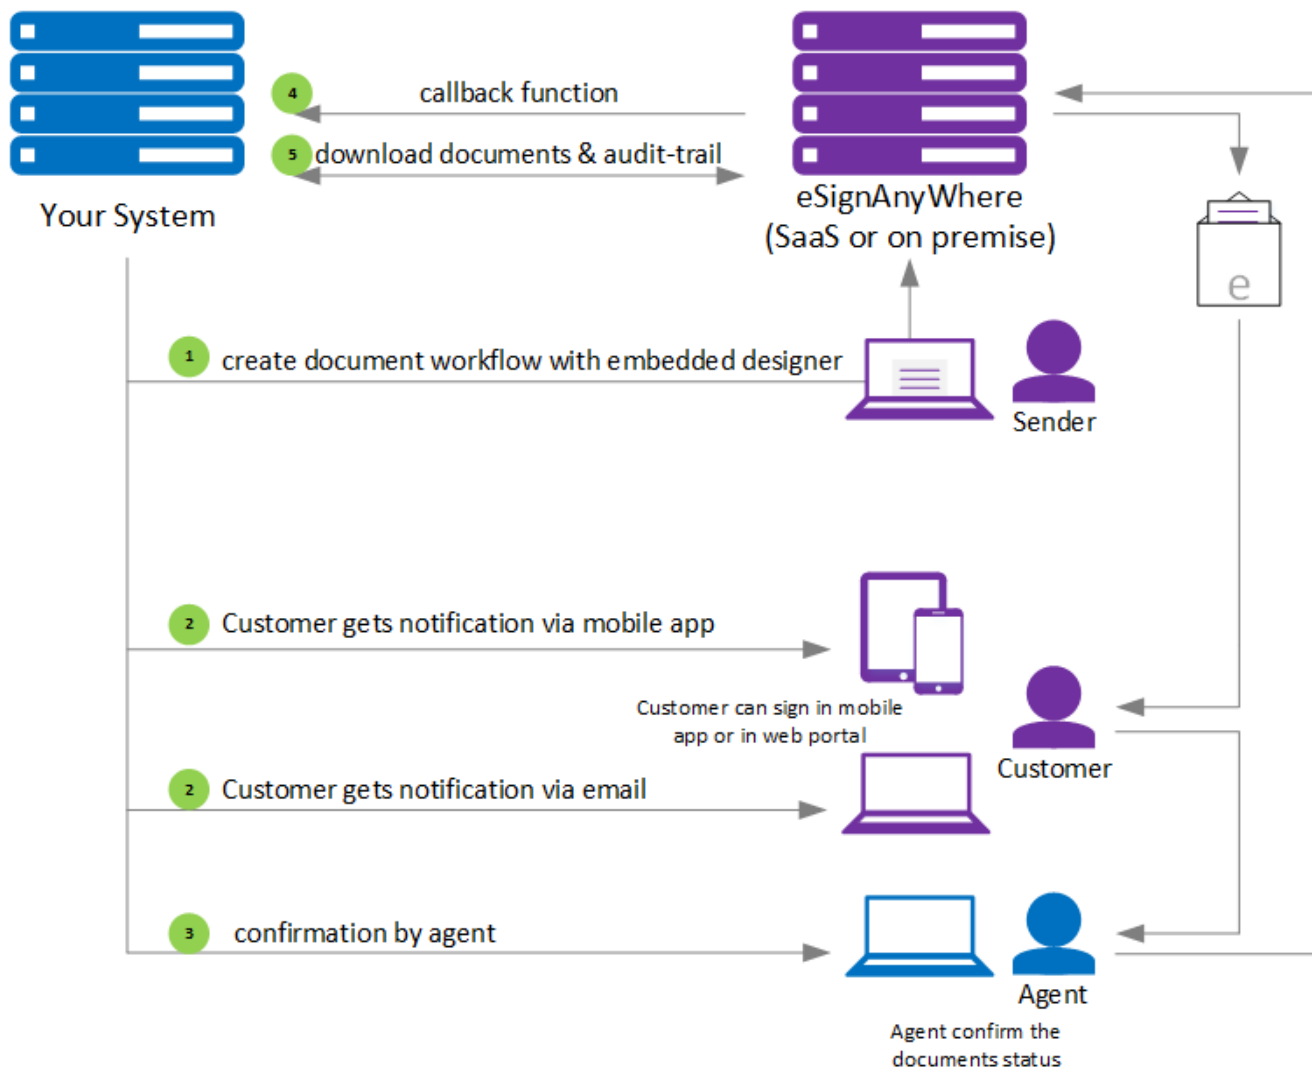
Your System

4 callback function

5 download documents & audit-trail

eSignAnyWhere (SaaS or on premise)

e

1 create document workflow with embedded designer

Sender

2 Customer gets notification via mobile app

Customer can sign in mobile app or in web portal

Customer

2 Customer gets notification via email

3 confirmation by agent

Agent

Agent confirm the documents status